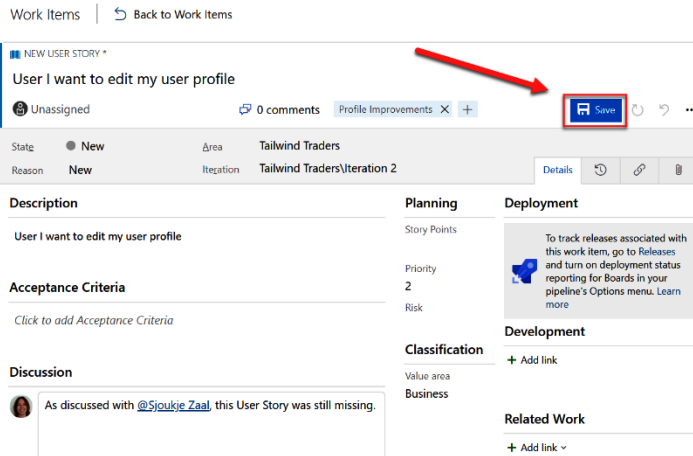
Work Items | Back to Work Items

NEW USER STORY *

User I want to edit my user profile

Unassigned

0 comments

Profile Improvements

Save

State New

Reason New

Area Tailwind Traders

Iteration Tailwind Traders\Iteration 2

Details

Description

User I want to edit my user profile

Acceptance Criteria

Click to add Acceptance Criteria

Discussion

As discussed with @Sjoukje Zaal, this User Story was still missing.

Planning

Story Points

Priority

2

Risk

Classification

Value area

Business

Deployment

To track releases associated with this work item, go to Releases and turn on deployment status reporting for Boards in your pipeline's Options menu. Learn more

Development

+ Add link

Related Work

+ Add link